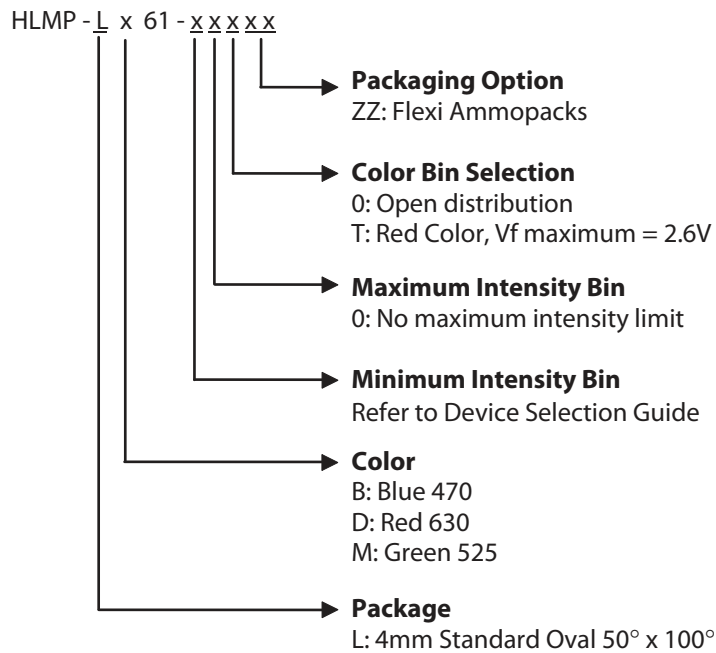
HLMP - L x 61 - x x x x x

**Packaging Option**
ZZ: Flexi Ammopacks

**Color Bin Selection**
0: Open distribution
T: Red Color, Vf maximum = 2.6V

**Maximum Intensity Bin**
0: No maximum intensity limit

**Minimum Intensity Bin**
Refer to Device Selection Guide

**Color**
B: Blue 470
D: Red 630
M: Green 525

**Package**
L: 4mm Standard Oval 50° x 100°